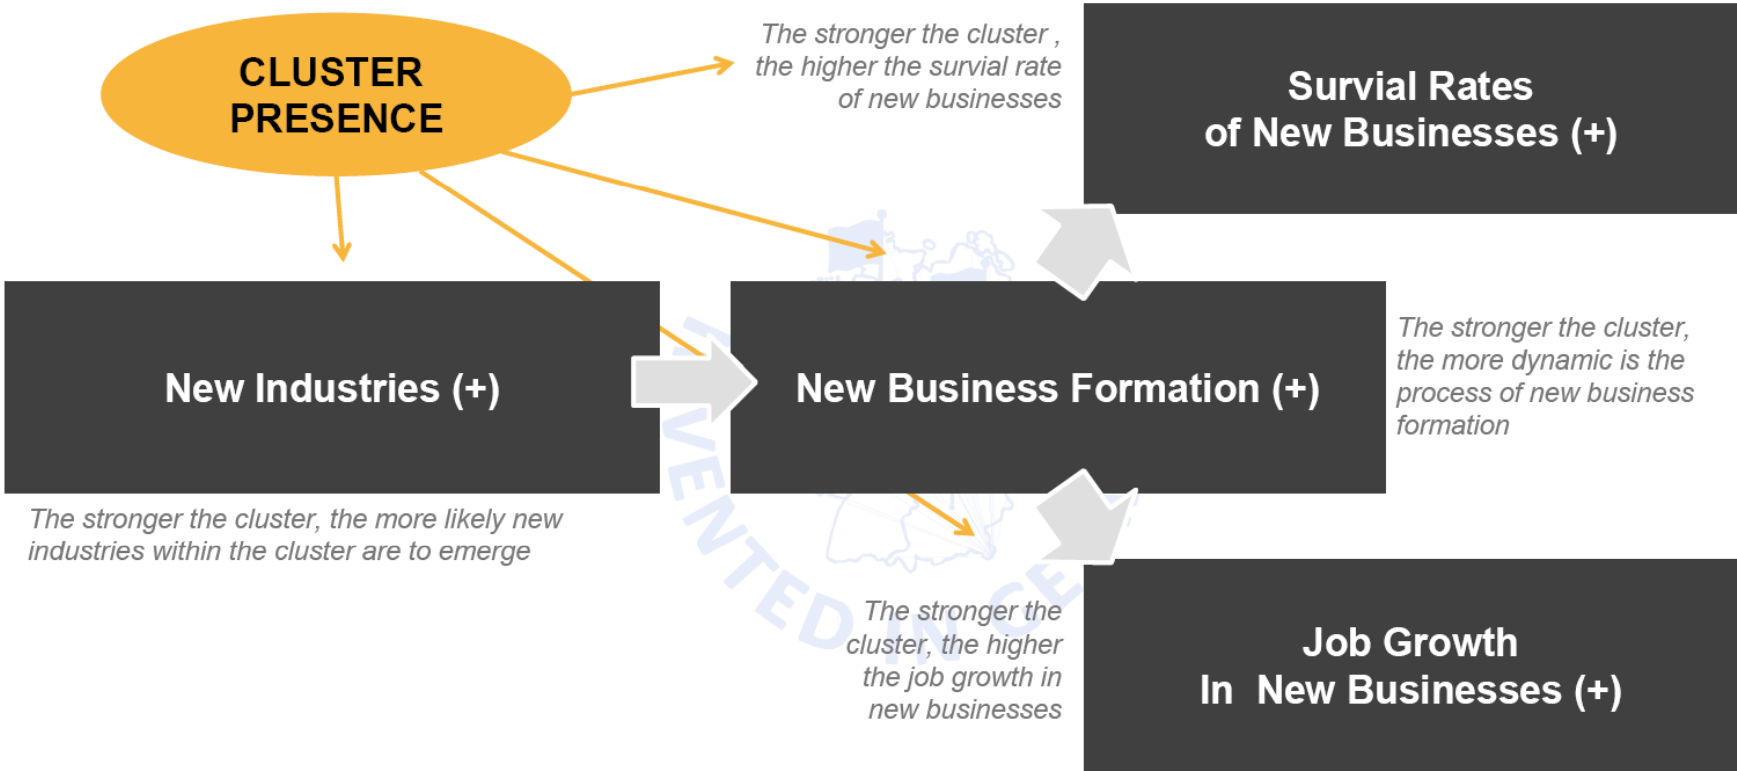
CLUSTER PRESENCE

The stronger the cluster , the higher the survial rate of new businesses

Survial Rates of New Businesses (+)

New Industries (+)

New Business Formation (+)

The stronger the cluster, the more dynamic is the process of new business formation

The stronger the cluster, the more likely new industries within the cluster are to emerge

The stronger the cluster, the higher the job growth in new businesses

Job Growth In New Businesses (+)

INVENTED IN CE